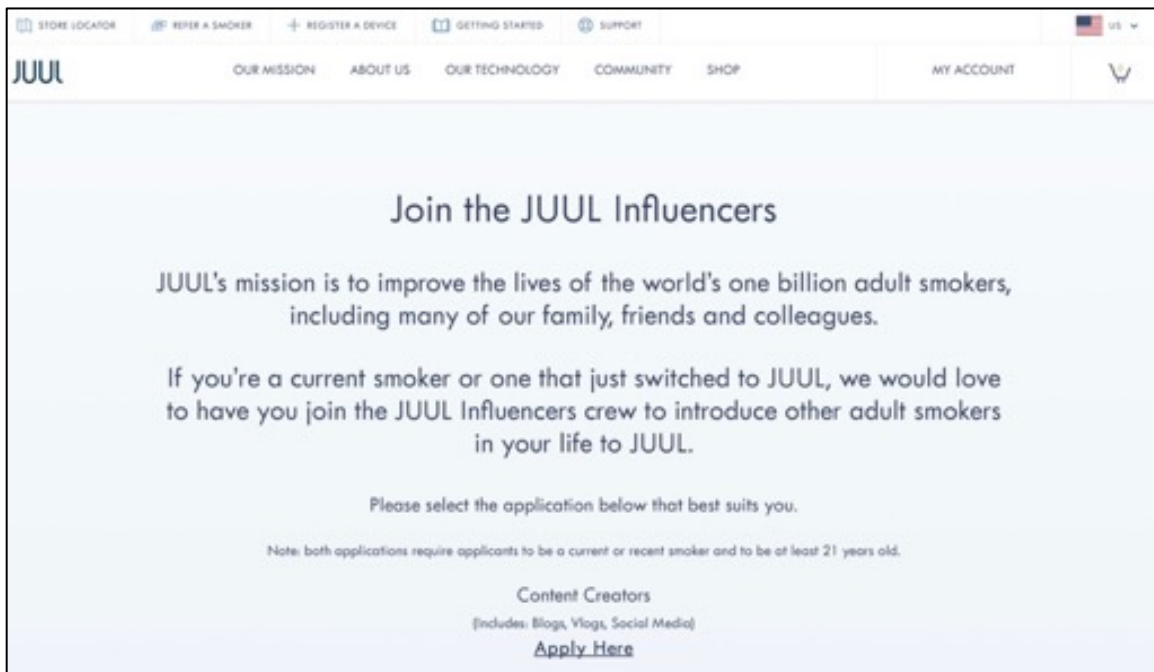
STORE LOCATOR REFER A SMOKER + REGISTER A DEVICE GETTING STARTED SUPPORT US

JUUL OUR MISSION ABOUT US OUR TECHNOLOGY COMMUNITY SHOP MY ACCOUNT

Join the JUUL Influencers

JUUL's mission is to improve the lives of the world's one billion adult smokers, including many of our family, friends and colleagues.

If you're a current smoker or one that just switched to JUUL, we would love to have you join the JUUL Influencers crew to introduce other adult smokers in your life to JUUL.

Please select the application below that best suits you.

Note: both applications require applicants to be a current or recent smoker and to be at least 21 years old.

Content Creators

(Includes: Blogs, Vlogs, Social Media)

Apply Here